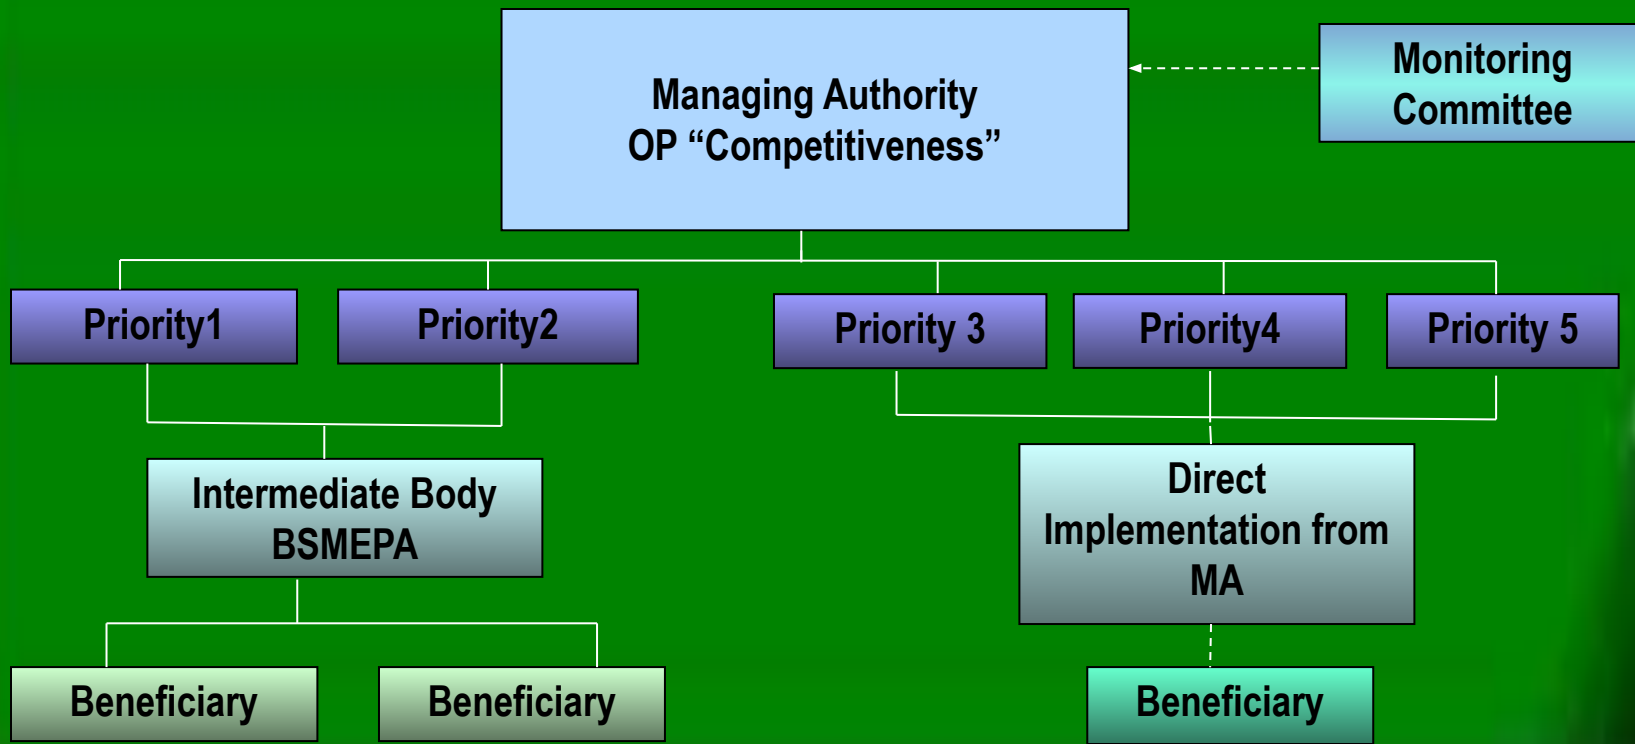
Managing Authority
OP “Competitiveness”

Monitoring Committee

Priority1

Priority2

Priority 3

Priority4

Priority 5

Intermediate Body
BSMEPA

Direct Implementation from MA

Beneficiary

Beneficiary

Beneficiary